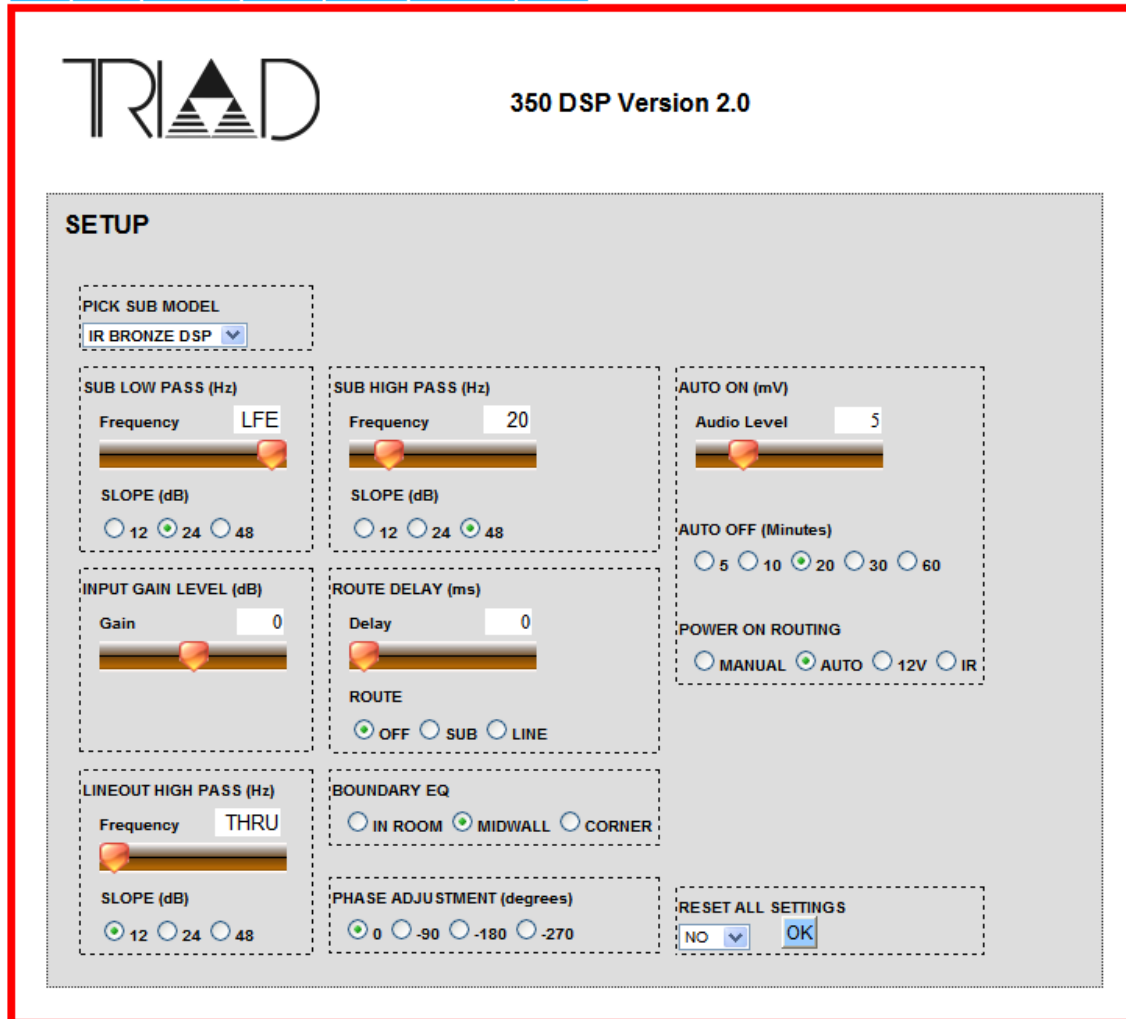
TRIAD

350 DSP Version 2.0

SETUP

PICK SUB MODEL
IR BRONZE DSP

SUB LOW PASS (Hz)
Frequency LFE
SLOPE (dB)
12 24 48

INPUT GAIN LEVEL (dB)
Gain 0

LINEOUT HIGH PASS (Hz)
Frequency THRU
SLOPE (dB)
12 24 48

SUB HIGH PASS (Hz)
Frequency 20
SLOPE (dB)
12 24 48

ROUTE DELAY (ms)
Delay 0
ROUTE
OFF SUB LINE

BOUNDARY EQ
IN ROOM MIDWALL CORNER

PHASE ADJUSTMENT (degrees)
0 -90 -180 -270

AUTO ON (mV)
Audio Level 5

AUTO OFF (Minutes)
5 10 20 30 60

POWER ON ROUTING
MANUAL AUTO 12V IR

RESET ALL SETTINGS
NO OK